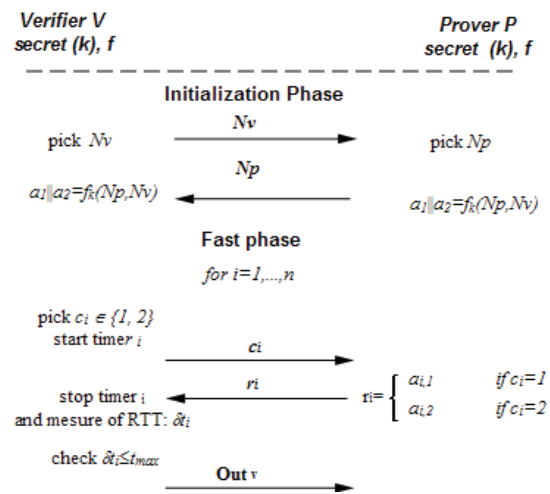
Verifier V
secret (k), f

Prover P
secret (k), f

Initialization Phase

pick $N_v$

$N_v$

pick $N_p$

$N_p$

$a_1 \| a_2 = f_k(N_p, N_v)$

$a_1 \| a_2 = f_k(N_p, N_v)$

Fast phase

for $i=1,\ldots,n$

pick $c_i \in \{1, 2\}$
start timer $i$

$c_i$

$r_i$

stop timer $i$
and mesure of RTT: $\delta t_i$

$r_i = \begin{cases} a_{i,1} & \text{if } c_i=1 \\ a_{i,2} & \text{if } c_i=2 \end{cases}$

check $\delta t_i \leq t_{max}$

Out $_V$